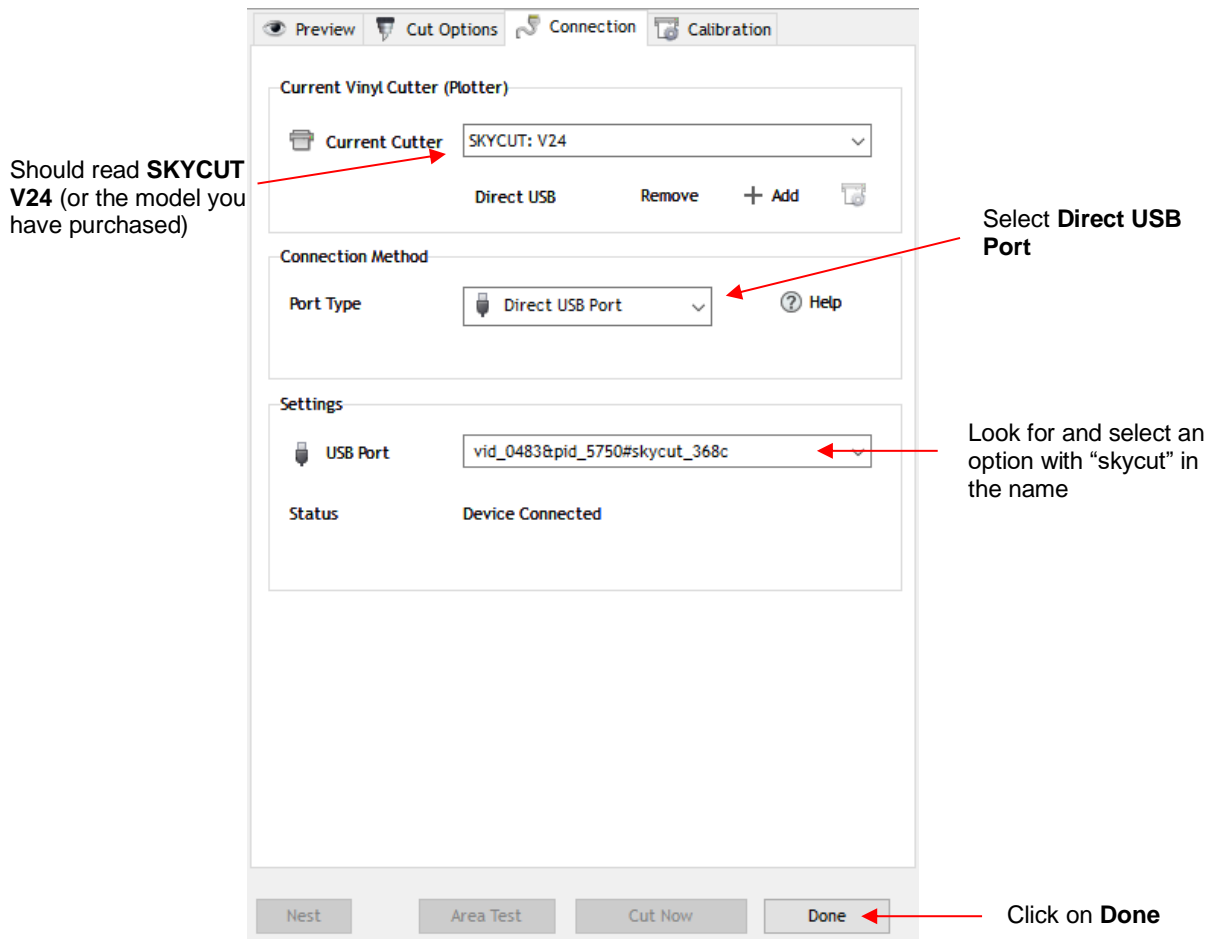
Preview Cut Options Connection Calibration

Current Vinyl Cutter (Plotter)

Should read **SKYCUT V24** (or the model you have purchased)

Current Cutter SKYCUT: V24

Direct USB Remove + Add

Select **Direct USB Port**

Connection Method

Port Type Direct USB Port ? Help

Settings

USB Port vid_0483&pid_5750#skycut_368c

Look for and select an option with “skycut” in the name

Status Device Connected

Nest Area Test Cut Now Done

Click on **Done**